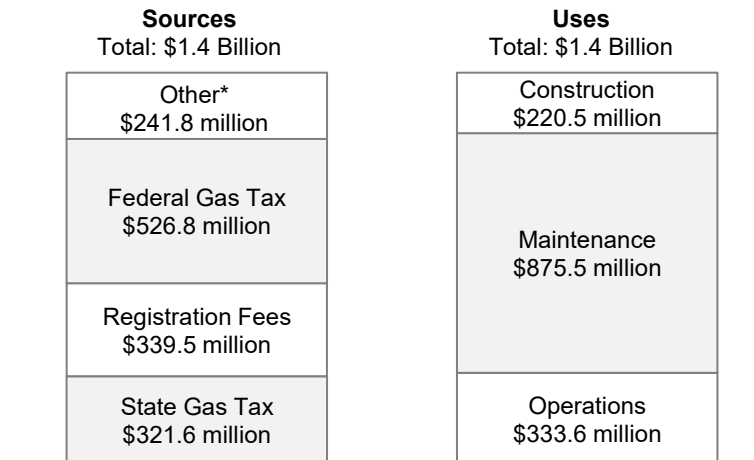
**Sources**
Total: $1.4 Billion

Other*
$241.8 million

Federal Gas Tax
$526.8 million

Registration Fees
$339.5 million

State Gas Tax
$321.6 million

**Uses**
Total: $1.4 Billion

Construction
$220.5 million

Maintenance
$875.5 million

Operations
$333.6 million